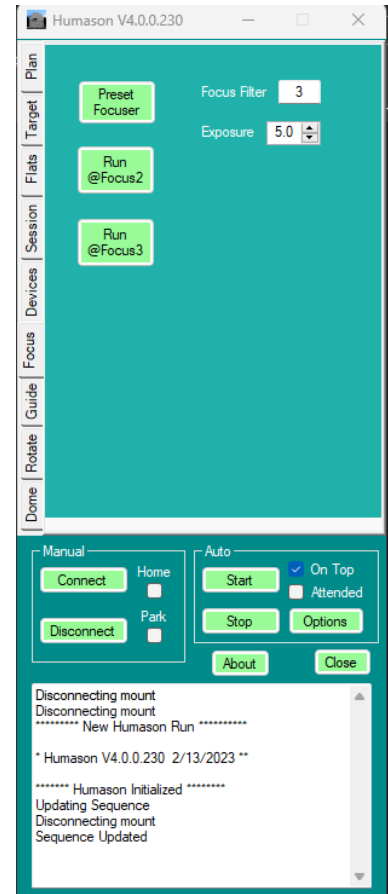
Humason V4.0.0.230

Plan
Target
Flats
Session
Devices
Focus
Guide
Rotate
Dome

Preset Focuser

Focus Filter 3

Exposure 5.0

Run @Focus2

Run @Focus3

Manual
Connect
Home
Park
Disconnect

Auto
Start
On Top
Attended
Stop
Options

About
Close

Disconnecting mount
Disconnecting mount
********** New Humason Run **********

* Humason V4.0.0.230 2/13/2023 **

******* Humason Initialized ********
Updating Sequence
Disconnecting mount
Sequence Updated